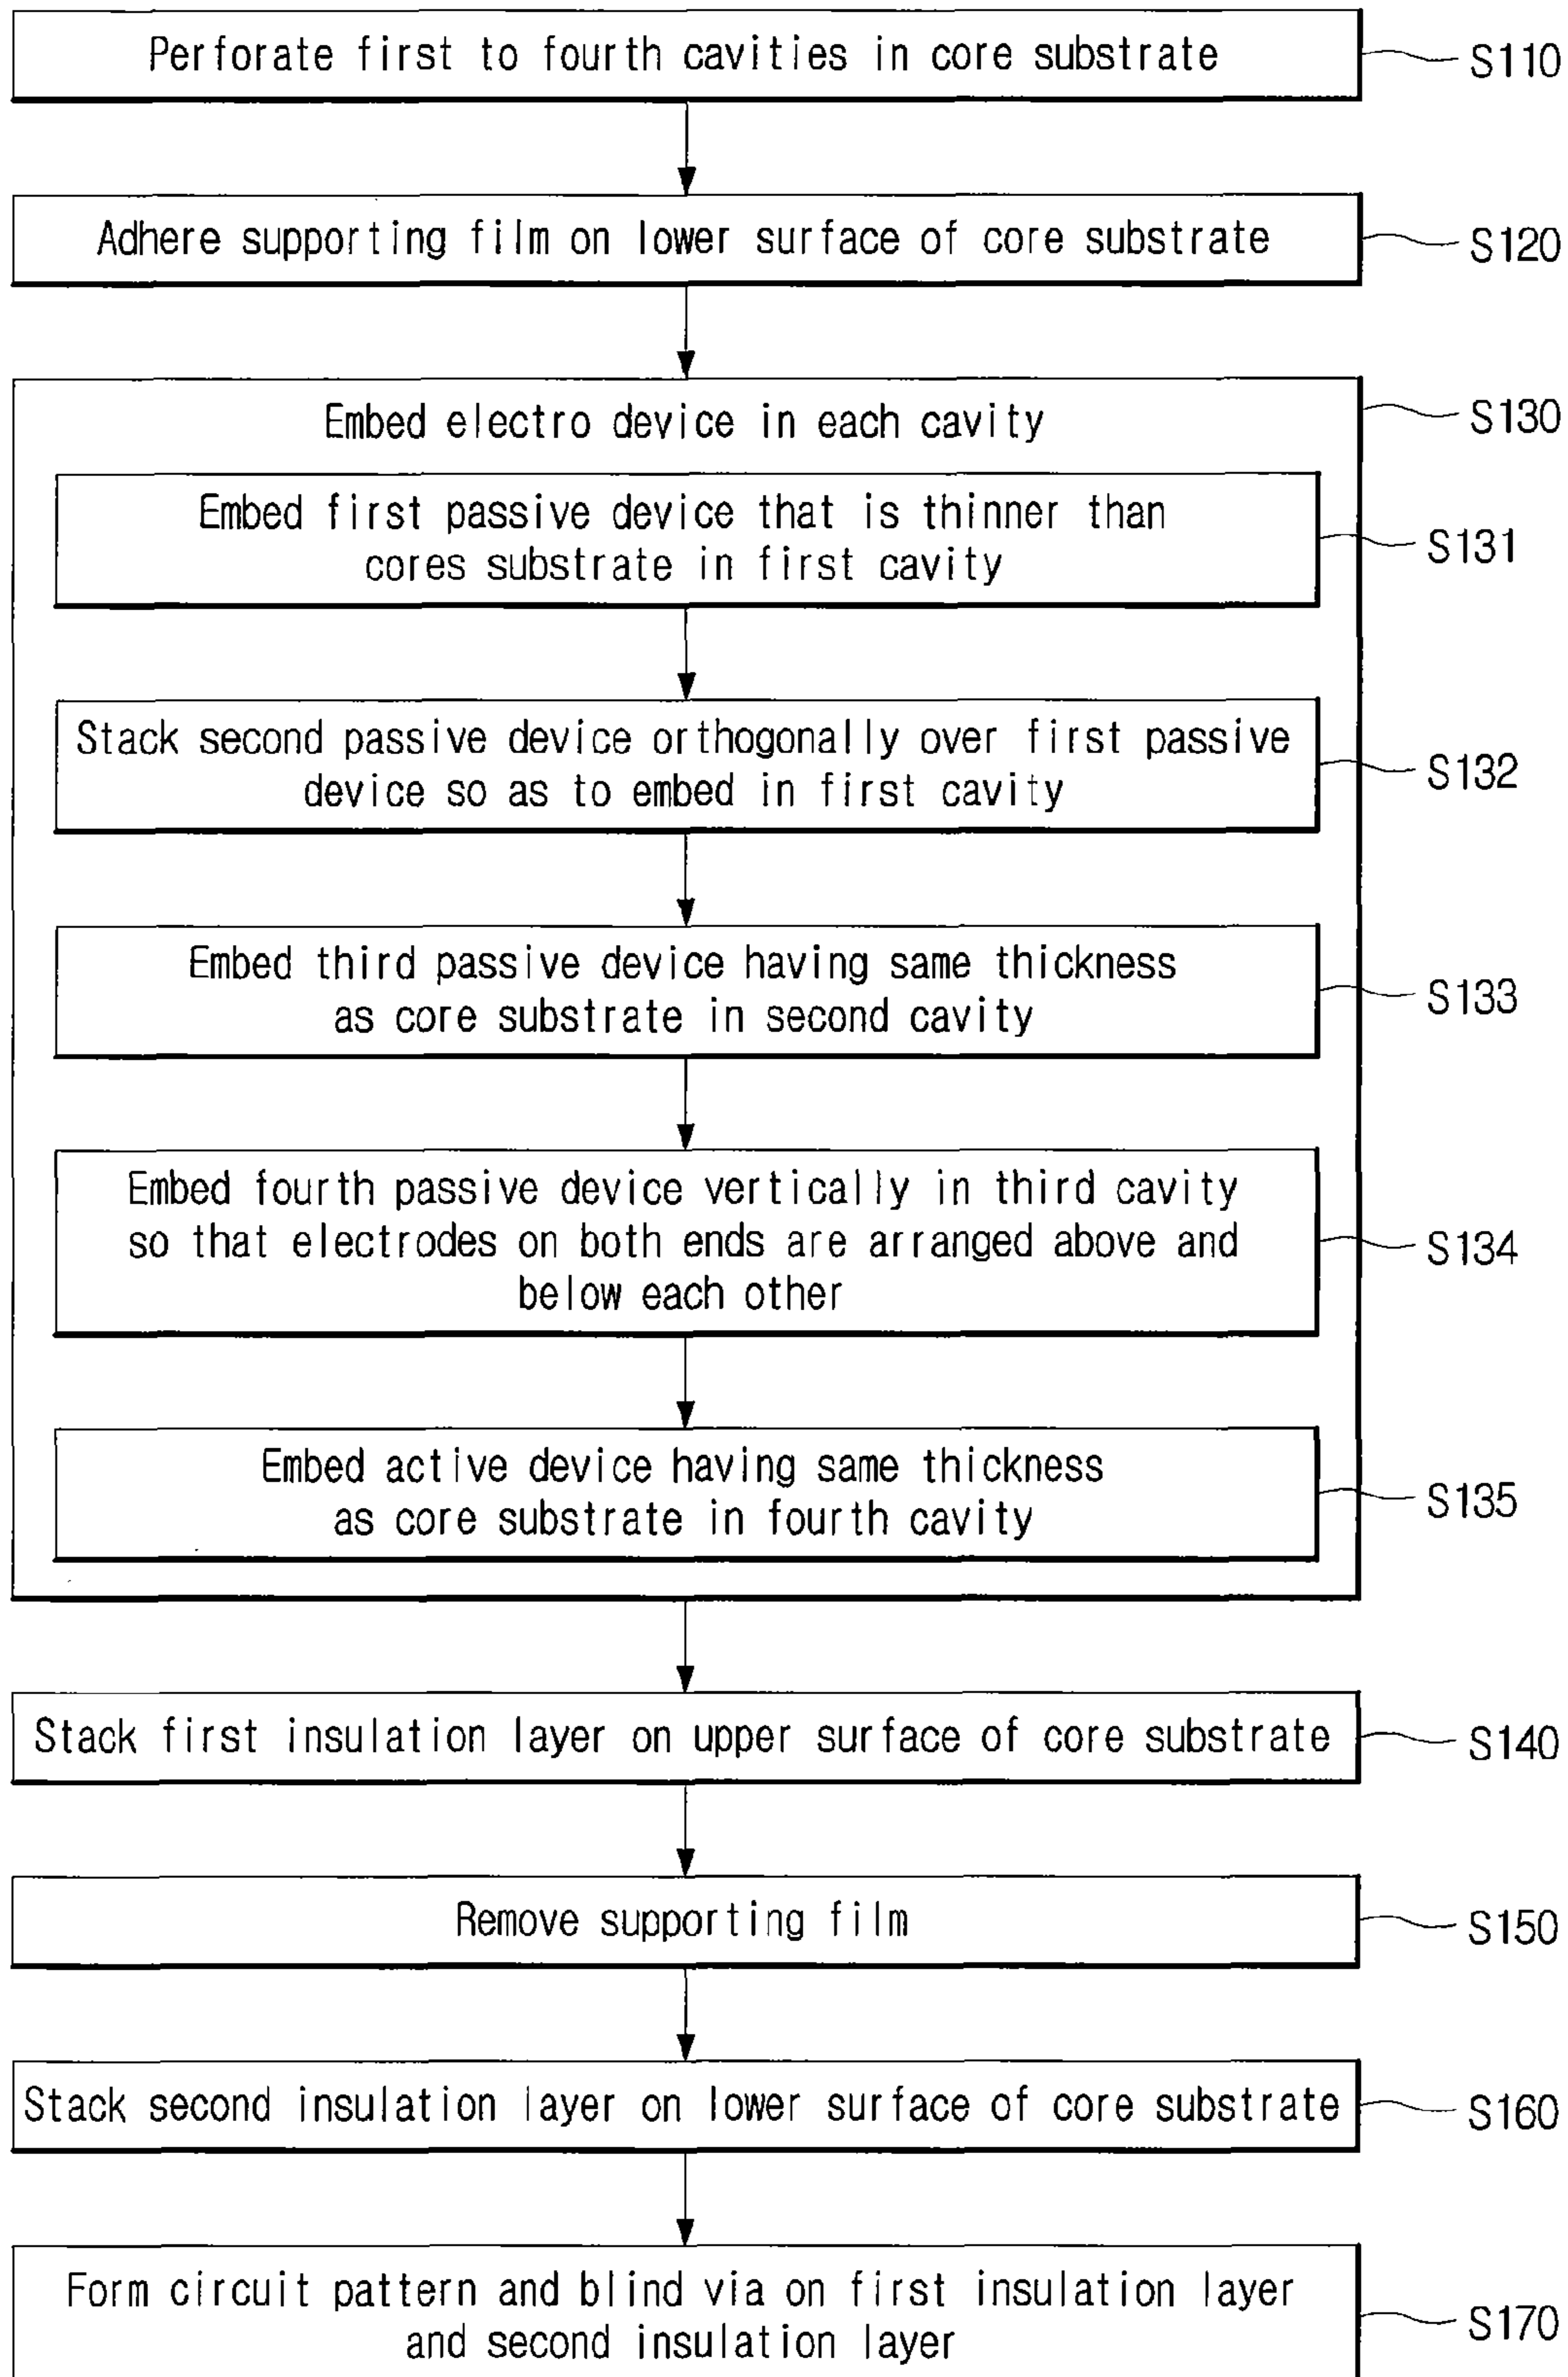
Perforate first to fourth cavities in core substrate
S110

Adhere supporting film on lower surface of core substrate
S120

Embed electro device in each cavity
S130

Embed first passive device that is thinner than cores substrate in first cavity
S131

Stack second passive device orthogonally over first passive device so as to embed in first cavity
S132

Embed third passive device having same thickness as core substrate in second cavity
S133

Embed fourth passive device vertically in third cavity so that electrodes on both ends are arranged above and below each other
S134

Embed active device having same thickness as core substrate in fourth cavity
S135

Stack first insulation layer on upper surface of core substrate
S140

Remove supporting film
S150

Stack second insulation layer on lower surface of core substrate
S160

Form circuit pattern and blind via on first insulation layer and second insulation layer
S170